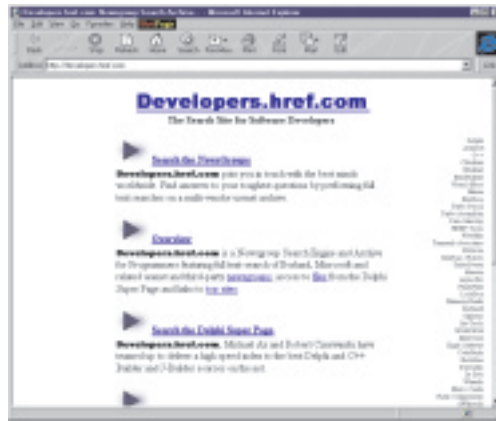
Developers.href.com Newsgroup Search Archive - Microsoft Internet Explorer

File Edit View Go Favorites Help

Back Stop Refresh Home Search Favorites Print Font Mail Edit

Address http://developers.href.com

Developers.href.com

The Search Site for Software Developers

Search the Newsgroups

Developers.href.com puts you in touch with the best minds worldwide. Find answers to your toughest questions by performing full text searches on a multi-vendor usenet archive.

Overview

Developers.href.com is a Newsgroup Search Engine and Archive for Programmers featuring full text search of Borland, Microsoft and related usenet and third party newsgroups, access to files from the Delphi Super Page and links to top sites.

Search the Delphi Super Page

Developers.href.com, Michael Ax and Robert Czerwinski have teamed up to deliver a high speed index to the best Delphi and C++ Builder and J-Builder sources on the net.

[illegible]